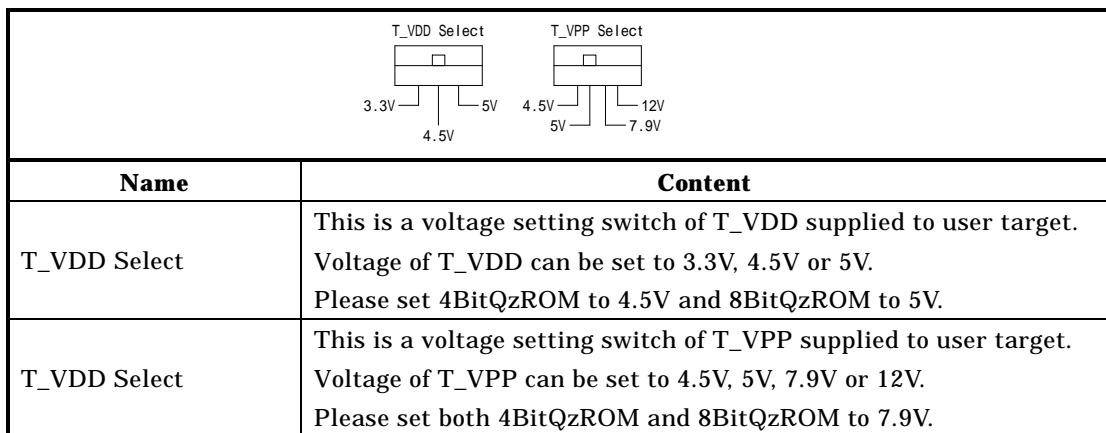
T_VDD Select
3.3V
4.5V
5V

T_VPP Select
4.5V
5V
12V
7.9V

| Name | Content |
|---|---|
| T_VDD Select | This is a voltage setting switch of T_VDD supplied to user target. Voltage of T_VDD can be set to 3.3V, 4.5V or 5V. Please set 4BitQzROM to 4.5V and 8BitQzROM to 5V. |
| T_VDD Select | This is a voltage setting switch of T_VPP supplied to user target. Voltage of T_VPP can be set to 4.5V, 5V, 7.9V or 12V. Please set both 4BitQzROM and 8BitQzROM to 7.9V. |